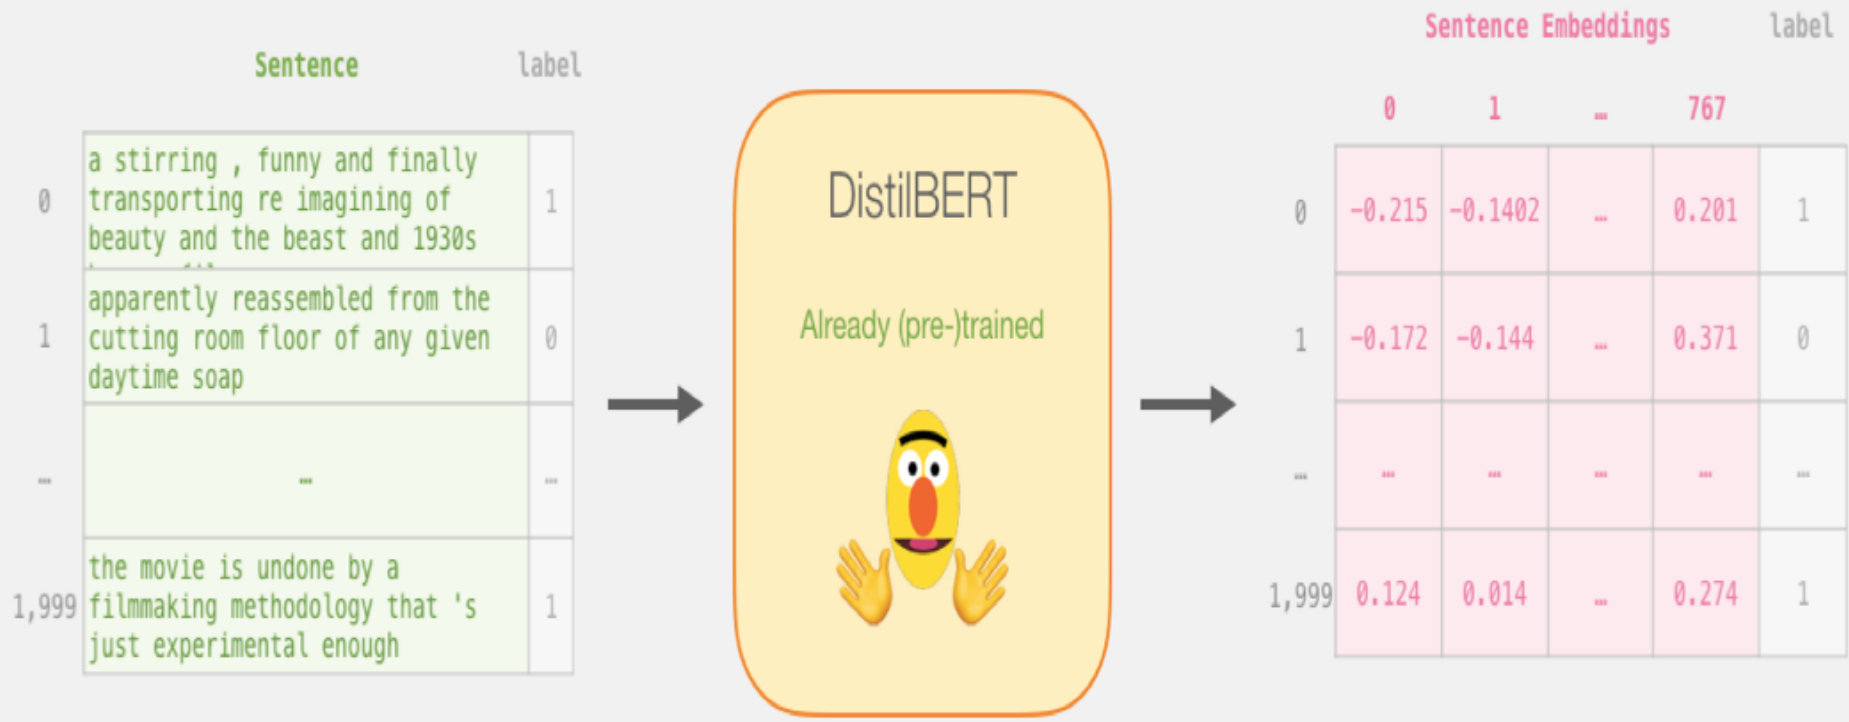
|  | Sentence | label |
|---|---|---|
| 0 | a stirring , funny and finally transporting re imagining of beauty and the beast and 1930s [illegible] | 1 |
| 1 | apparently reassembled from the cutting room floor of any given daytime soap | 0 |
| … | … | … |
| 1,999 | the movie is undone by a filmmaking methodology that 's just experimental enough | 1 |

DistilBERT

Already (pre-)trained

Sentence Embeddings

|  | 0 | 1 | … | 767 | label |
|---|---|---|---|---|---|
| 0 | -0.215 | -0.1402 | … | 0.201 | 1 |
| 1 | -0.172 | -0.144 | … | 0.371 | 0 |
| … | … | … | … | … | … |
| 1,999 | 0.124 | 0.014 | … | 0.274 | 1 |